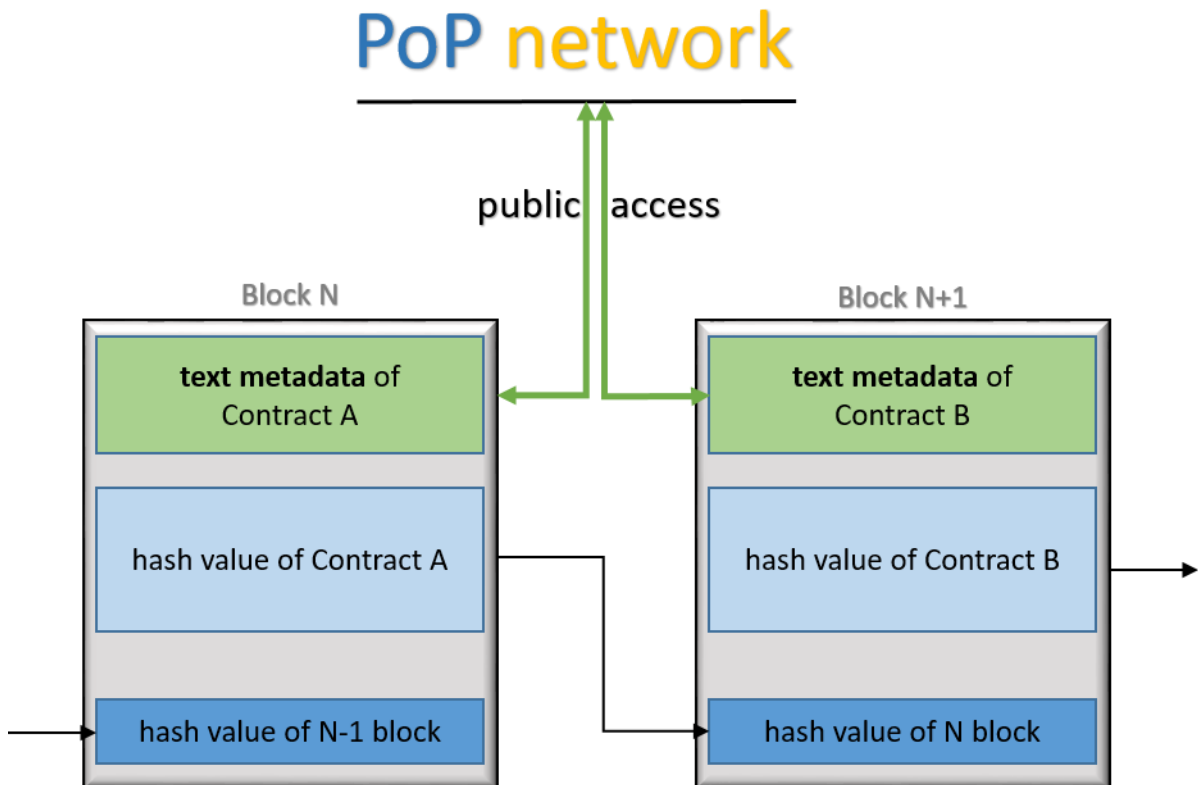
PoP network

public access

Block N

text metadata of Contract A

hash value of Contract A

hash value of N-1 block

Block N+1

text metadata of Contract B

hash value of Contract B

hash value of N block